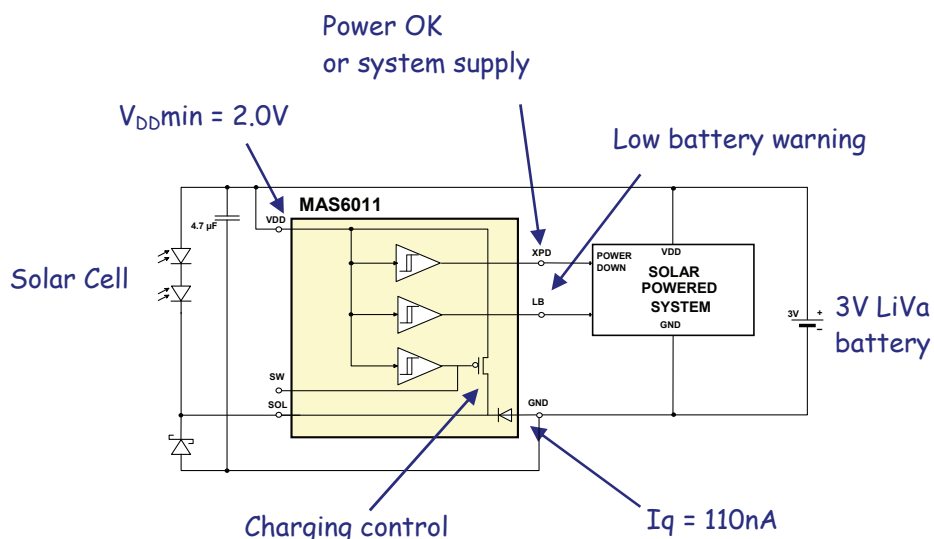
Power OK
or system supply

$V_{DD}$min = 2.0V

Low battery warning

MAS6011

4.7 µF

VDD

XPD

POWER DOWN

VDD

SOLAR POWERED SYSTEM

GND

LB

Solar Cell

3V

+

-

3V LiVa battery

SW

SOL

GND

Charging control

Iq = 110nA